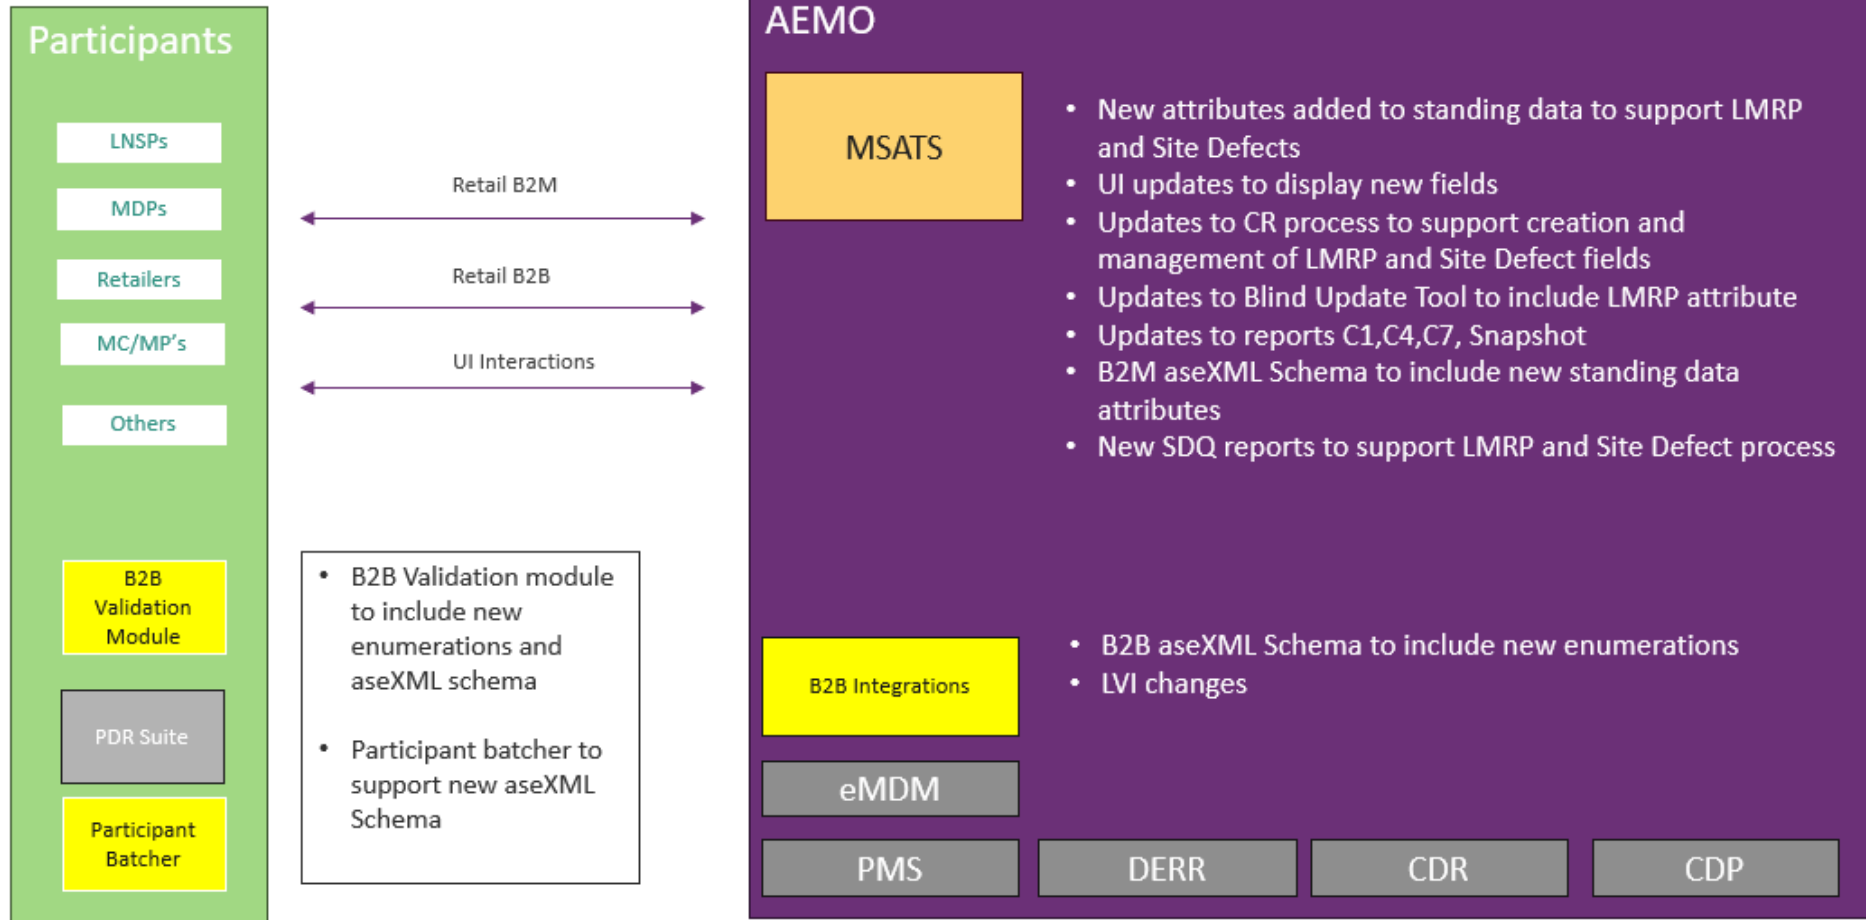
Participants

LNSPs

MDPs

Retailers

MC/MP's

Others

B2B Validation Module

PDR Suite

Participant Batcher

Retail B2M

Retail B2B

UI Interactions

- B2B Validation module to include new enumerations and aseXML schema
- Participant batcher to support new aseXML Schema

AEMO

MSATS

- New attributes added to standing data to support LMRP and Site Defects
- UI updates to display new fields
- Updates to CR process to support creation and management of LMRP and Site Defect fields
- Updates to Blind Update Tool to include LMRP attribute
- Updates to reports C1,C4,C7, Snapshot
- B2M aseXML Schema to include new standing data attributes
- New SDQ reports to support LMRP and Site Defect process

B2B Integrations

- B2B aseXML Schema to include new enumerations
- LVI changes

eMDM

PMS

DERR

CDR

CDP